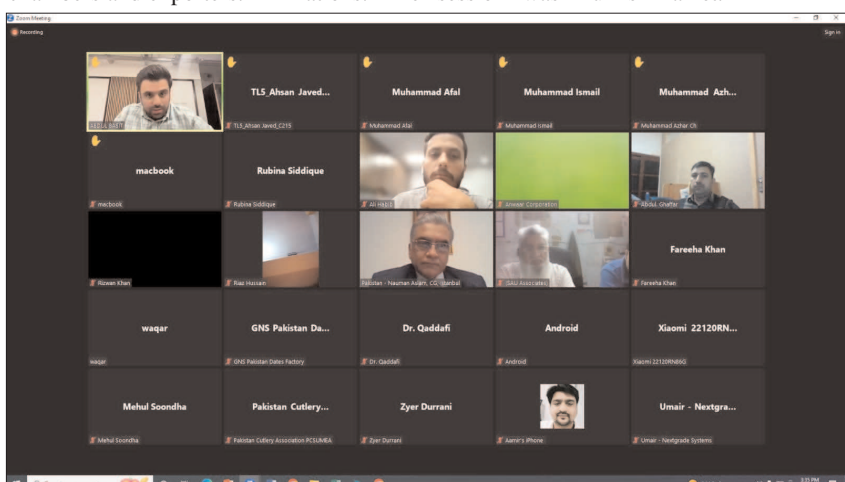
Zoom Meeting

Recording

Sign in

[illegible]

TL5_Ahsan Javed...

TL5_Ahsan Javed_C215

Muhammad Afal

Muhammad Afal

Muhammad Ismail

Muhammad Ismail

Muhammad Azh...

Muhammad Azhar Ch

macbook

macbook

Rubina Siddique

Rubina Siddique

Ali Hajj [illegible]

Anwaar Corporation

Abdul Ghaffar

Rizwan Khan

Riaz Hussain

Pakistan - Nauman Aslam, CG - Istanbul

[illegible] Associates

Fareeha Khan

Fareeha Khan

waqar

waqar

GNS Pakistan Da...

GNS Pakistan Dates Factory

Dr. Qaddafi

Dr. Qaddafi

Android

Android

Xiaomi 22120RN...

Xiaomi 22120RN86G

Mehul Soondha

Mehul Soondha

Pakistan Cutlery...

Pakistan Cutlery Association PCSUMEA

Zyer Durrani

Zyer Durrani

Aamir's iPhone

Umair - Nextgra...

Umair - Nextgrade Systems

3:35 PM